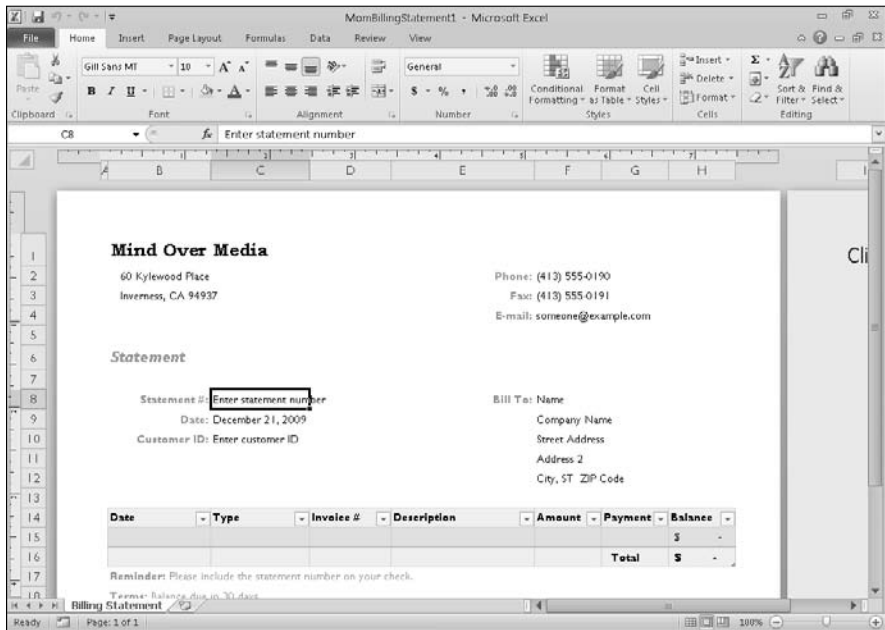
MomBillingStatement1 - Microsoft Excel

File Home Insert Page Layout Formulas Data Review View

Paste
Gill Sans MT 10
B I U
Clipboard Font Alignment
General
$ - % ,
Number
Conditional Formatting Format as Table Cell Styles
Styles
Insert Delete Format
Cells
Sort & Filter Find & Select
Editing

C8 $f_x$ Enter statement number

A B C D E F G H

Cli

| | | | | | | | |
|---|---|---|---|---|---|---|---|

1 Mind Over Media
2 60 Kylewood Place Phone: (413) 555-0190
3 Inverness, CA 94937 Fax: (413) 555-0191
4 E-mail: someone@example.com
5
6 Statement
7
8 Statement #: Enter statement number Bill To: Name
9 Date: December 21, 2009 Company Name
10 Customer ID: Enter customer ID Street Address
11 Address 2
12 City, ST ZIP Code
13

| Date | Type | Invoice # | Description | Amount | Payment | Balance |
|---|---|---|---|---|---|---|
| | | | | | | $ - |
| | | | | | Total | $ - |

17 Reminder: Please include the statement number on your check.
18 Terms: Balance due in 30 days.

Billing Statement

Ready Page: 1 of 1 100%